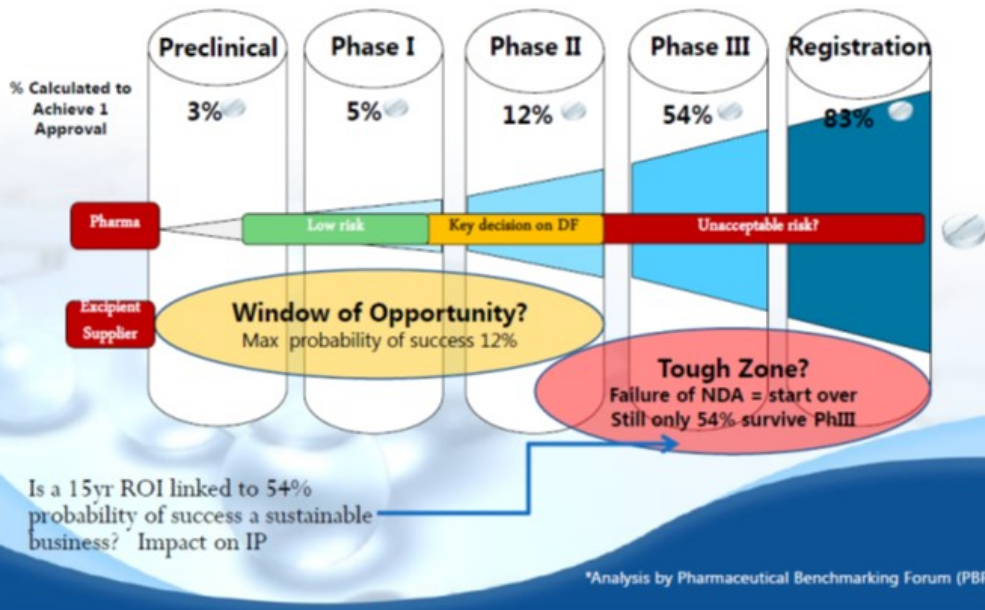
Preclinical

Phase I

Phase II

Phase III

Registration

% Calculated to Achieve 1 Approval

3%

5%

12%

54%

83%

Pharma

Low risk

Key decision on DF

Unacceptable risk?

Excipient Supplier

Window of Opportunity?
Max probability of success 12%

Tough Zone?
Failure of NDA = start over
Still only 54% survive PhIII

Is a 15yr ROI linked to 54% probability of success a sustainable business? Impact on IP

*Analysis by Pharmaceutical Benchmarking Forum (PBF